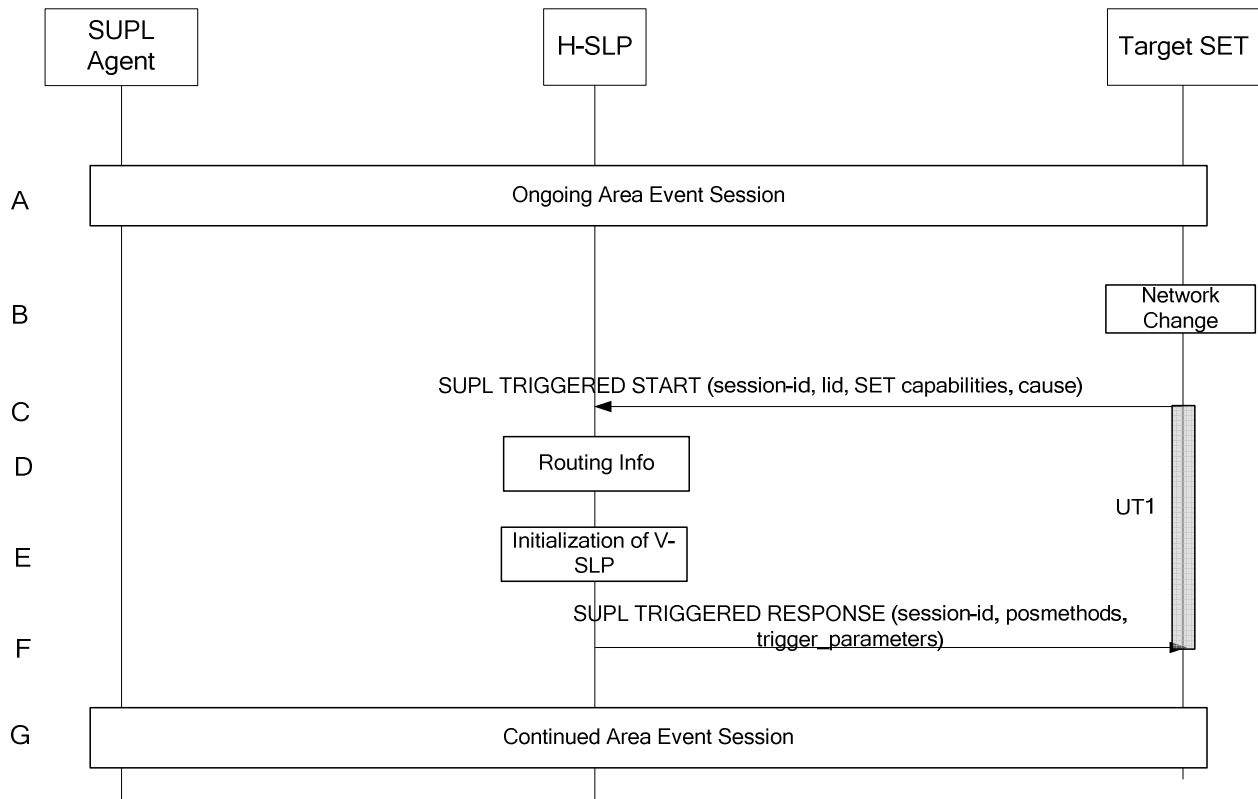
SUPL Agent

H-SLP

Target SET

A

Ongoing Area Event Session

B

Network Change

C

SUPL TRIGGERED START (session-id, lid, SET capabilities, cause)

D

Routing Info

UT1

E

Initialization of V-SLP

F

SUPL TRIGGERED RESPONSE (session-id, posmethods, trigger_parameters)

G

Continued Area Event Session